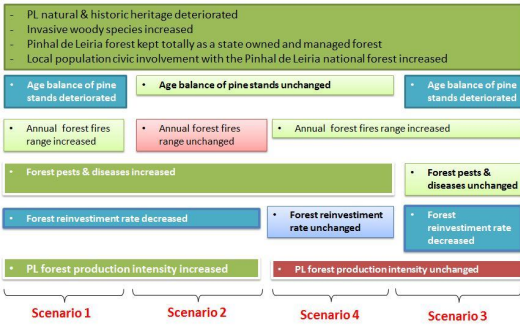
- PL natural & historic heritage deteriorated
- Invasive woody species increased
- Pinhal de Leiria forest kept totally as a state owned and managed forest
- Local population civic involvement with the Pinhal de Leiria national forest increased

- Age balance of pine stands deteriorated

- Age balance of pine stands unchanged

- Age balance of pine stands deteriorated

- Annual forest fires range increased

- Annual forest fires range unchanged

- Annual forest fires range increased

- Forest pests & diseases increased

- Forest pests & diseases unchanged

- Forest reinvestment rate decreased

- Forest reinvestment rate unchanged

- Forest reinvestment rate decreased

- PL forest production intensity increased

- PL forest production intensity unchanged

Scenario 1

Scenario 2

Scenario 4

Scenario 3